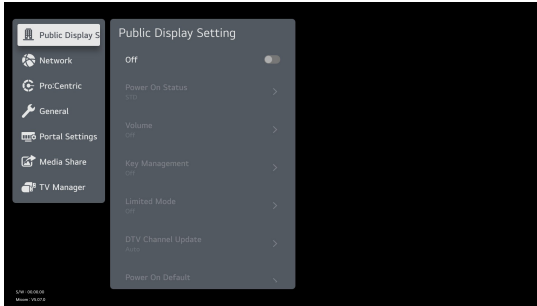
Public Display S
Network
Pro:Centric
General
Portal Settings
Media Share
TV Manager

Public Display Setting
Off
Power On Status
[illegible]
Volume
Off
Key Management
Off
Limited Mode
Off
DTV Channel Update
Auto
Power On Default

S/W : 00.00.00
Micom : V5.07.0